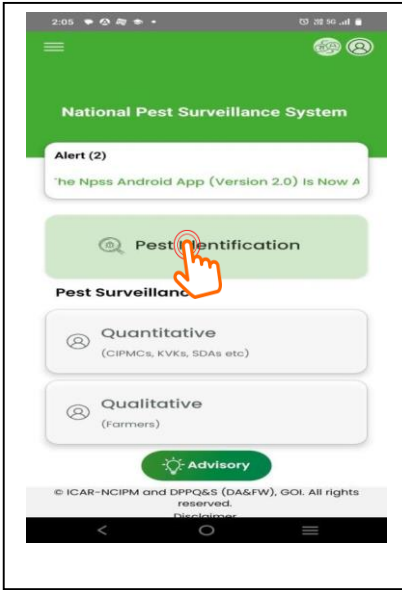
2:05

National Pest Surveillance System

Alert (2)

'he Npss Android App (Version 2.0) Is Now A

Pest I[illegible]entification

Pest Surveillanc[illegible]

Quantitative
(CIPMCs, KVKs, SDAs etc)

Qualitative
(Farmers)

Advisory

© ICAR-NCIPM and DPPQ&S (DA&FW), GOI. All rights reserved.
Disclaimer